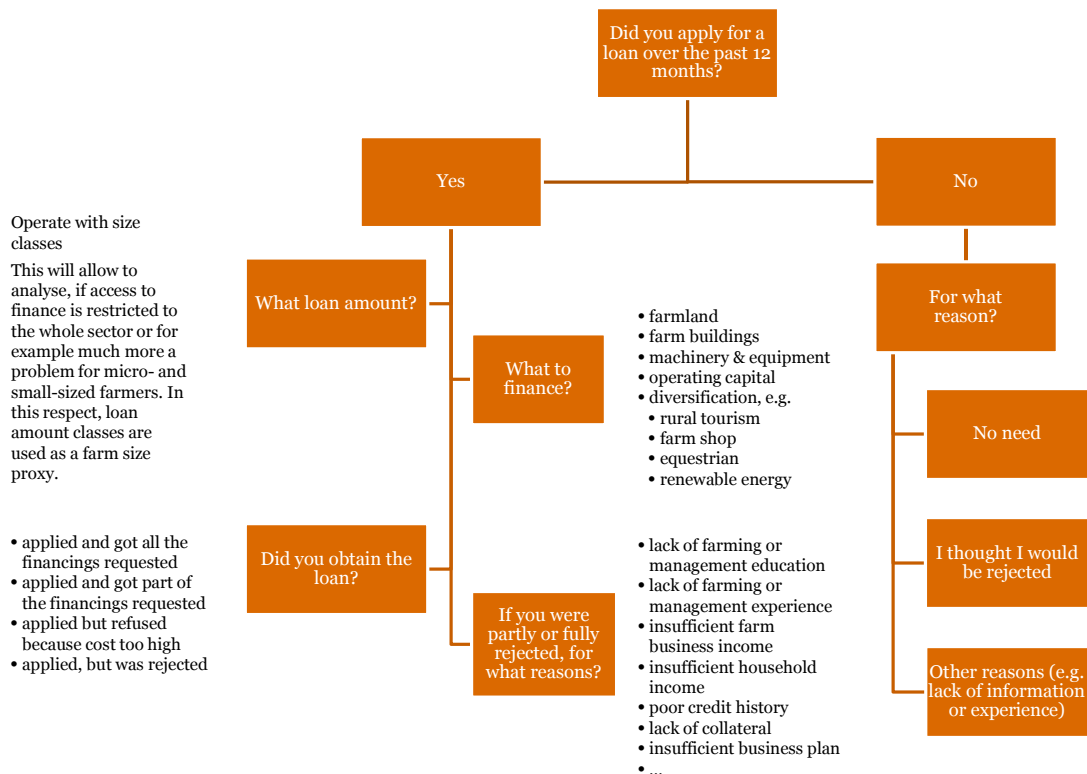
Did you apply for a loan over the past 12 months?

Yes

No

Operate with size classes

This will allow to analyse, if access to finance is restricted to the whole sector or for example much more a problem for micro- and small-sized farmers. In this respect, loan amount classes are used as a farm size proxy.

What loan amount?

What to finance?

• farmland
• farm buildings
• machinery & equipment
• operating capital
• diversification, e.g.
  • rural tourism
  • farm shop
  • equestrian
  • renewable energy

For what reason?

No need

I thought I would be rejected

Other reasons (e.g. lack of information or experience)

• applied and got all the financings requested
• applied and got part of the financings requested
• applied but refused because cost too high
• applied, but was rejected

Did you obtain the loan?

If you were partly or fully rejected, for what reasons?

• lack of farming or management education
• lack of farming or management experience
• insufficient farm business income
• insufficient household income
• poor credit history
• lack of collateral
• insufficient business plan
• ...